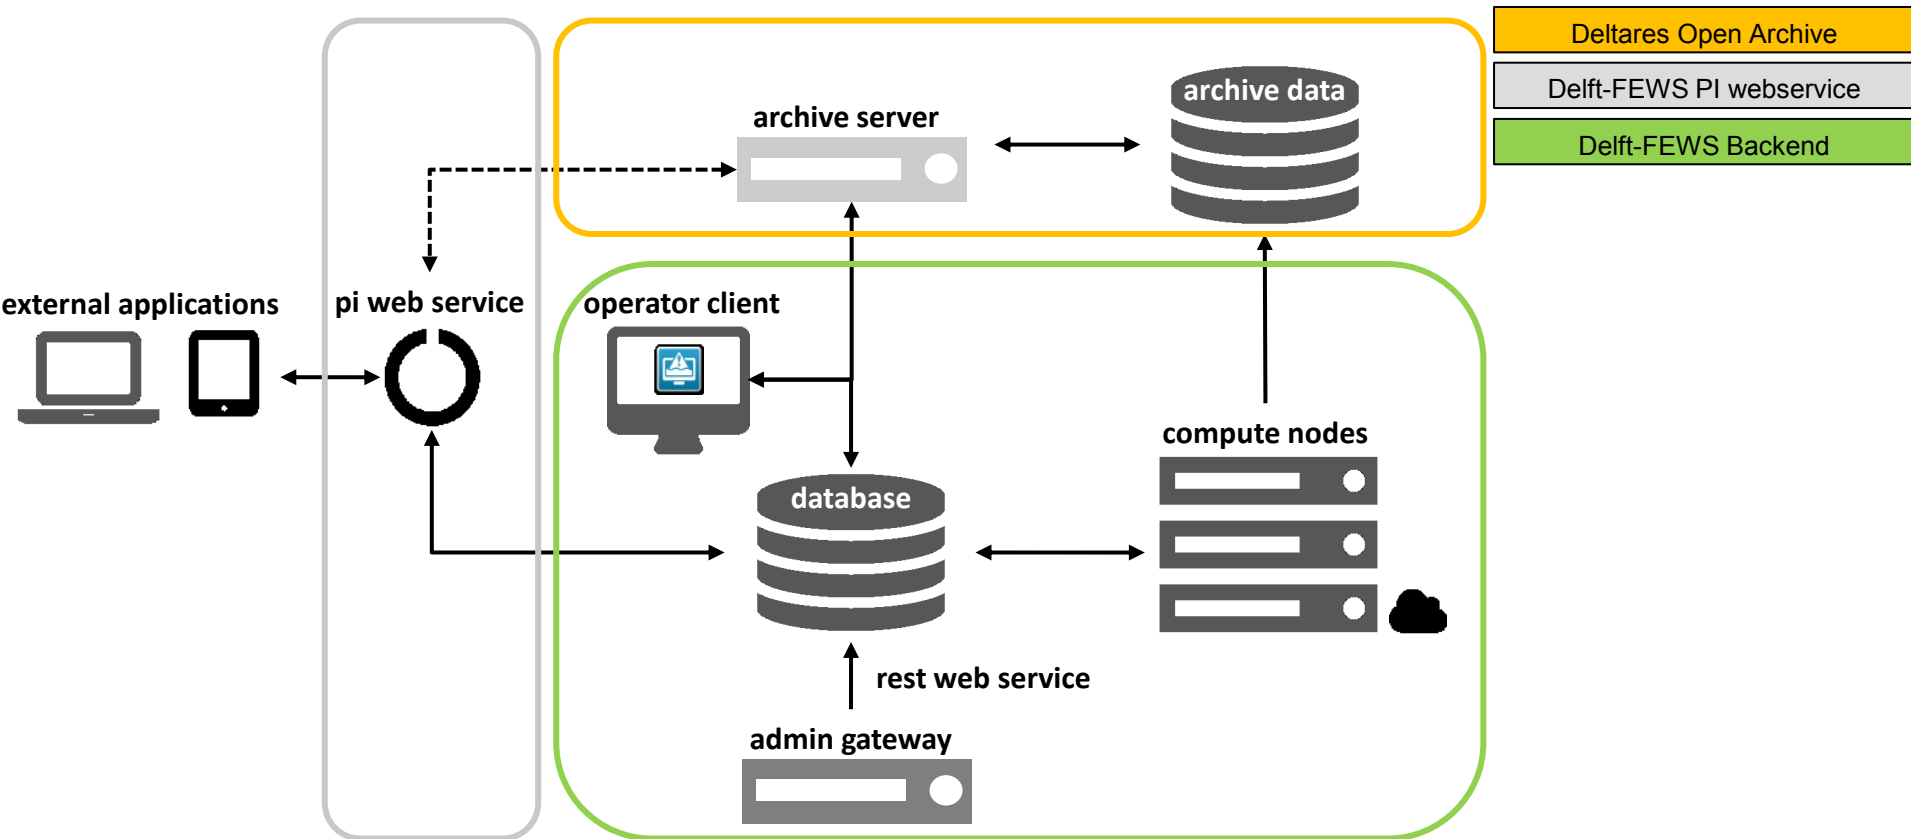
Deltares Open Archive

Delft-FEWS PI webservice

Delft-FEWS Backend

archive server

archive data

external applications

pi web service

operator client

compute nodes

database

rest web service

admin gateway